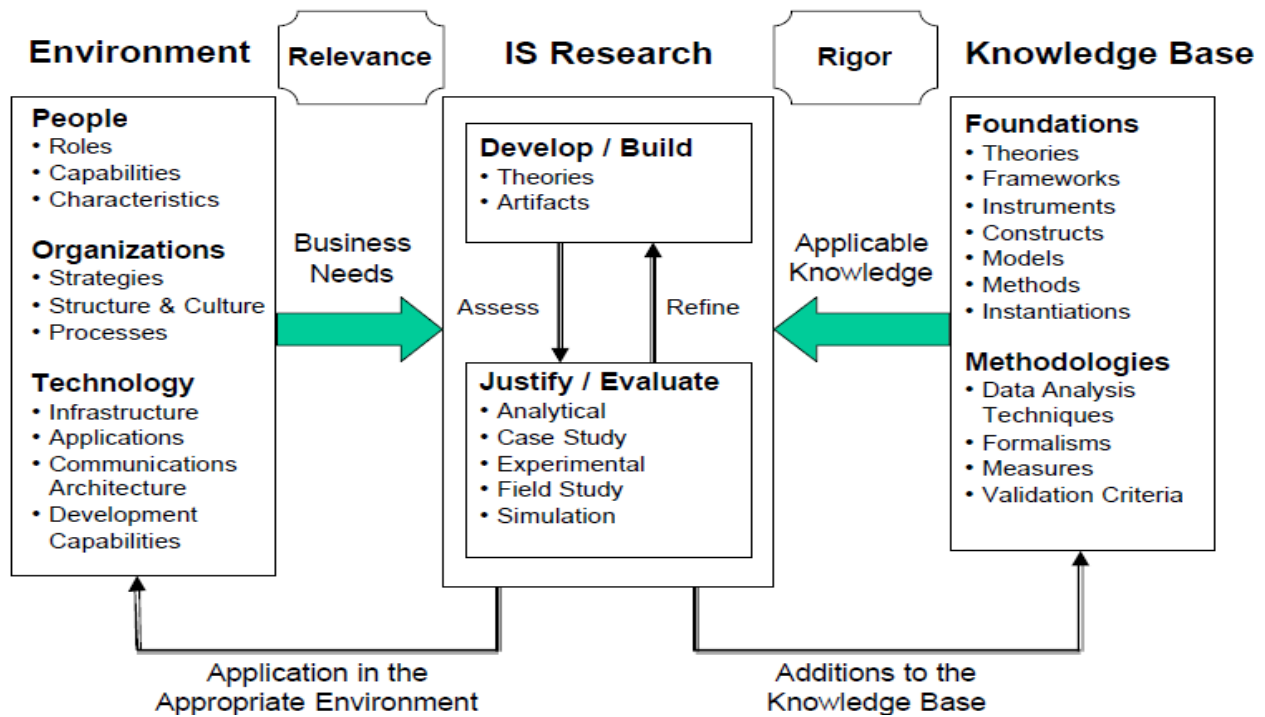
Environment

Relevance

IS Research

Rigor

Knowledge Base

People
• Roles
• Capabilities
• Characteristics

Organizations
• Strategies
• Structure & Culture
• Processes

Technology
• Infrastructure
• Applications
• Communications Architecture
• Development Capabilities

Business Needs

Develop / Build
• Theories
• Artifacts

Assess

Refine

Justify / Evaluate
• Analytical
• Case Study
• Experimental
• Field Study
• Simulation

Applicable Knowledge

Foundations
• Theories
• Frameworks
• Instruments
• Constructs
• Models
• Methods
• Instantiations

Methodologies
• Data Analysis Techniques
• Formalisms
• Measures
• Validation Criteria

Application in the Appropriate Environment

Additions to the Knowledge Base